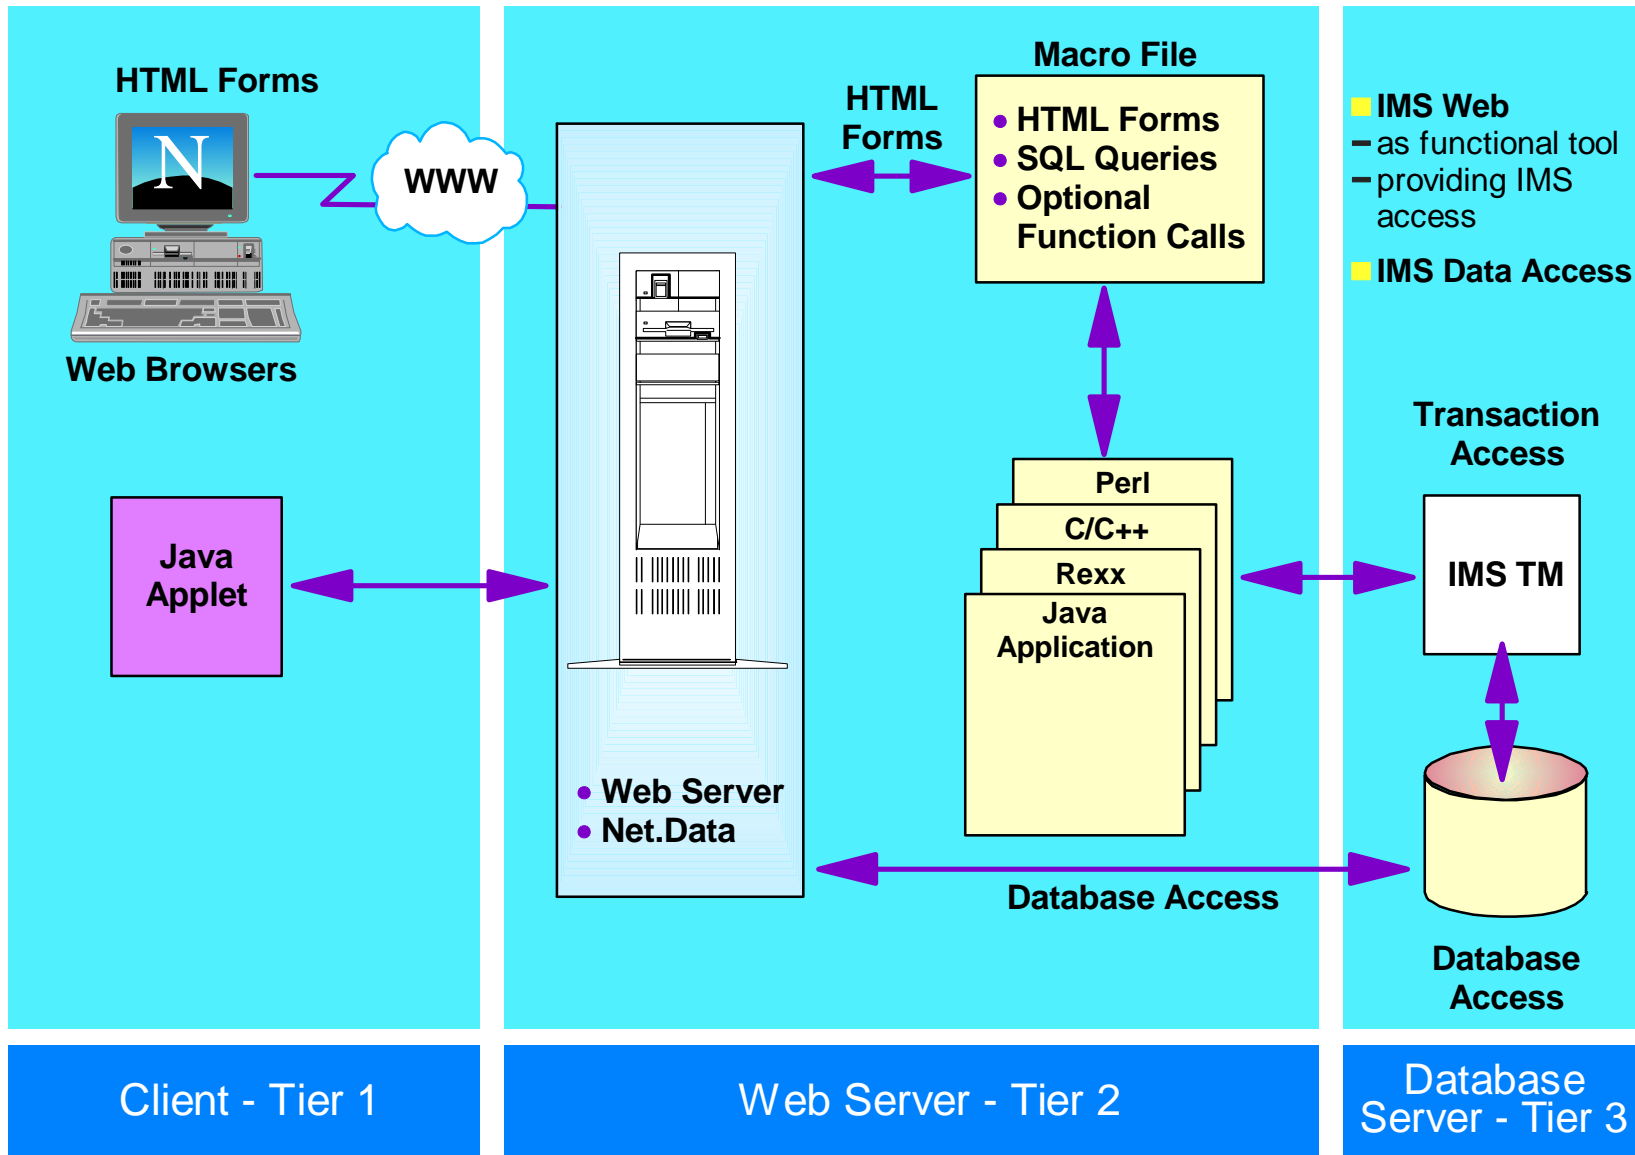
HTML Forms

N

WWW

Web Browsers

Java Applet

Client - Tier 1

HTML Forms

Macro File

- HTML Forms
- SQL Queries
- Optional Function Calls

Perl

C/C++

Rexx

Java Application

- Web Server
- Net.Data

Database Access

Web Server - Tier 2

IMS Web
– as functional tool
– providing IMS access

IMS Data Access

Transaction Access

IMS TM

Database Access

Database Server - Tier 3